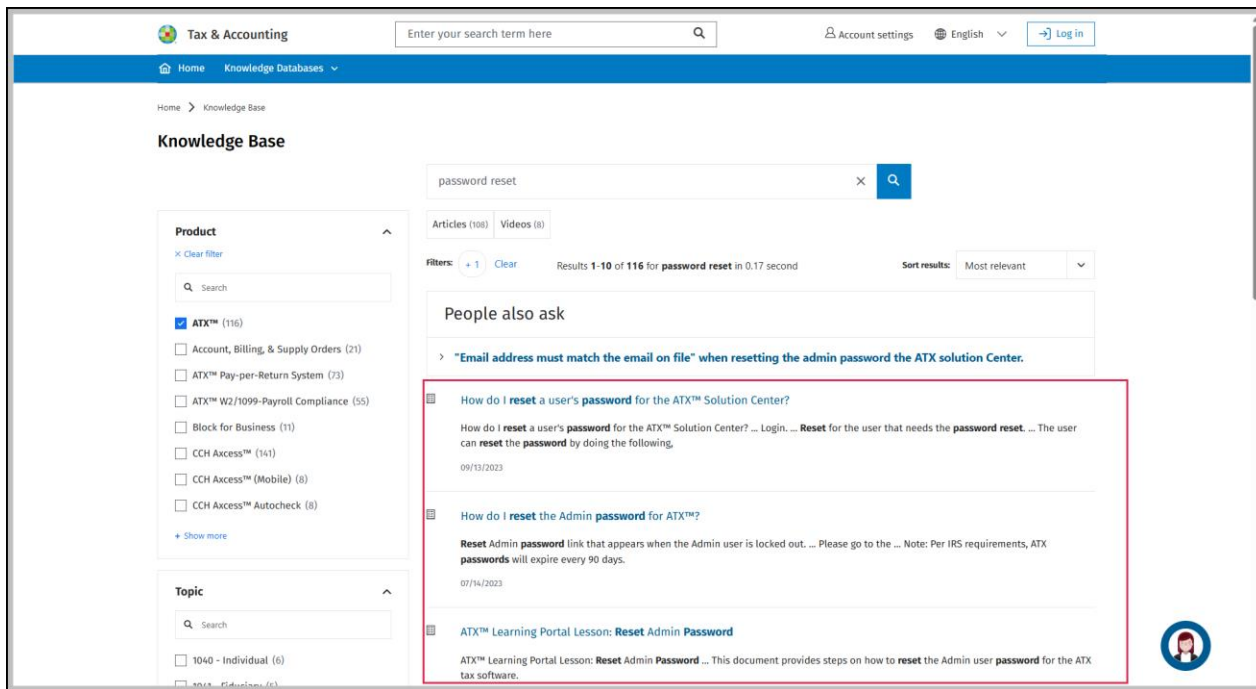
Tax & Accounting

Enter your search term here

Account settings English Log in

Home Knowledge Databases

Home > Knowledge Base

Knowledge Base

password reset

Product

× Clear filter

Search

ATX™ (116)

Account, Billing, & Supply Orders (21)

ATX™ Pay-per-Return System (73)

ATX™ W2/1099-Payroll Compliance (55)

Block for Business (11)

CCH Axcess™ (141)

CCH Axcess™ (Mobile) (8)

CCH Axcess™ Autocheck (8)

+ Show more

Topic

Search

1040 - Individual (6)

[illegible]

Articles (108) Videos (8)

Filters: + 1 Clear Results 1-10 of 116 for password reset in 0.17 second Sort results: Most relevant

People also ask

"Email address must match the email on file" when resetting the admin password the ATX solution Center.

How do I reset a user's password for the ATX™ Solution Center?

How do I reset a user's password for the ATX™ Solution Center? ... Login. ... Reset for the user that needs the password reset. ... The user can reset the password by doing the following,

09/13/2023

How do I reset the Admin password for ATX™?

Reset Admin password link that appears when the Admin user is locked out. ... Please go to the ... Note: Per IRS requirements, ATX passwords will expire every 90 days.

07/14/2023

ATX™ Learning Portal Lesson: Reset Admin Password

ATX™ Learning Portal Lesson: Reset Admin Password ... This document provides steps on how to reset the Admin user password for the ATX tax software.